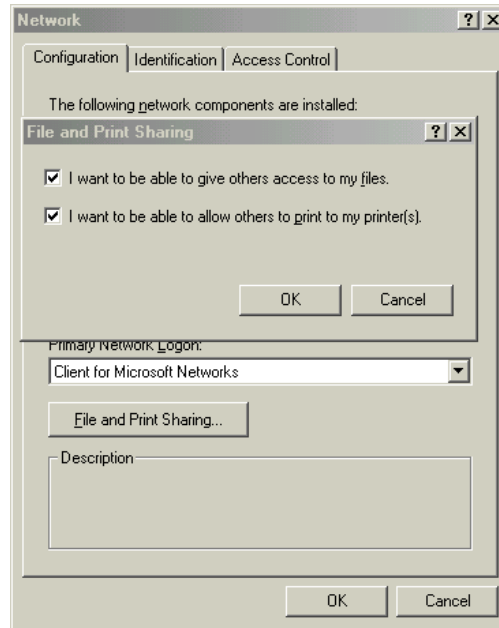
Network ? X

Configuration | Identification | Access Control

The following network components are installed:

File and Print Sharing ? X

I want to be able to give others access to my files.

I want to be able to allow others to print to my printer(s).

OK Cancel

Primary Network Logon:

Client for Microsoft Networks

File and Print Sharing...

Description

OK Cancel